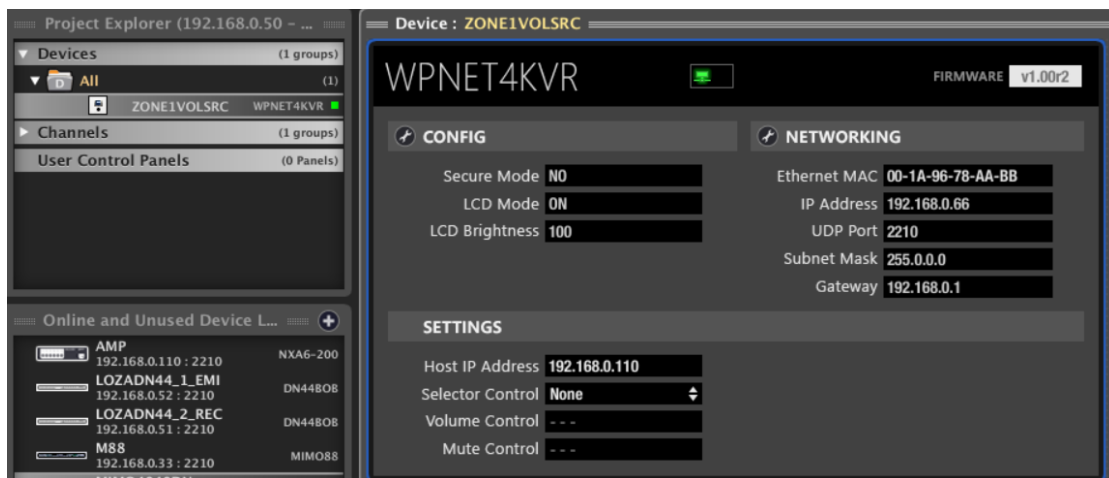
Project Explorer (192.168.0.50 - ...

Devices (1 groups)
All (1)
ZONE1VOLSRC WPNET4KVR
Channels (1 groups)
User Control Panels (0 Panels)

Online and Unused Device L...

AMP
192.168.0.110 : 2210 NXA6-200
LOZADN44_1_EMI
192.168.0.52 : 2210 DN44BOB
LOZADN44_2_REC
192.168.0.51 : 2210 DN44BOB
M88
192.168.0.33 : 2210 MIMO88

Device : ZONE1VOLSRC

WPNET4KVR

FIRMWARE v1.00r2

CONFIG

Secure Mode NO
LCD Mode ON
LCD Brightness 100

NETWORKING

Ethernet MAC 00-1A-96-78-AA-BB
IP Address 192.168.0.66
UDP Port 2210
Subnet Mask 255.0.0.0
Gateway 192.168.0.1

SETTINGS

Host IP Address 192.168.0.110
Selector Control None
Volume Control - - -
Mute Control - - -